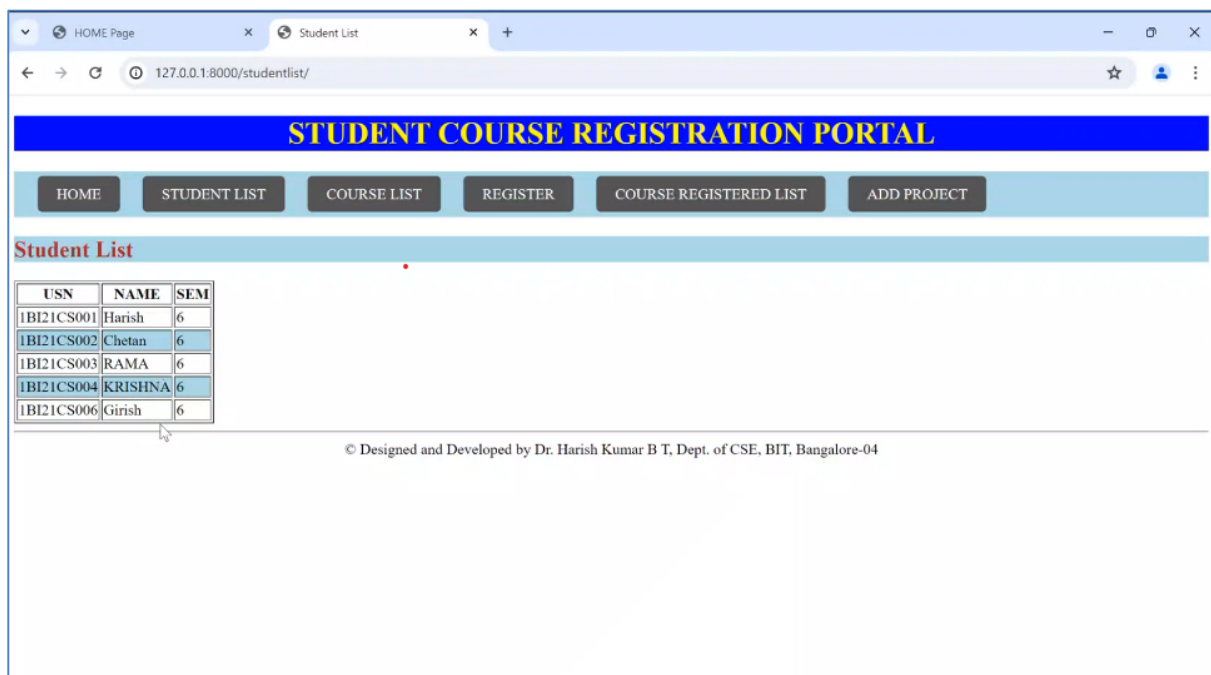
HOME Page
Student List
127.0.0.1:8000/studentlist/

STUDENT COURSE REGISTRATION PORTAL

HOME | STUDENT LIST | COURSE LIST | REGISTER | COURSE REGISTERED LIST | ADD PROJECT

Student List

| USN | NAME | SEM |
|---|---|---|
| 1BI21CS001 | Harish | 6 |
| 1BI21CS002 | Chetan | 6 |
| 1BI21CS003 | RAMA | 6 |
| 1BI21CS004 | KRISHNA | 6 |
| 1BI21CS006 | Girish | 6 |

© Designed and Developed by Dr. Harish Kumar B T, Dept. of CSE, BIT, Bangalore-04